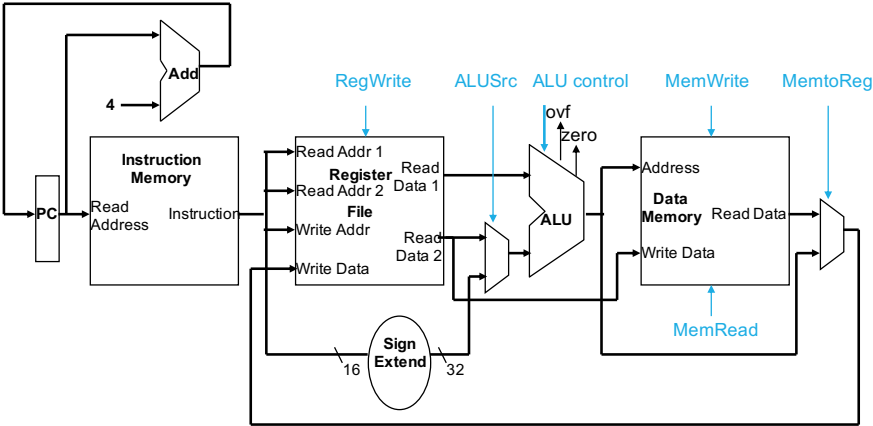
Add

4

RegWrite

ALUSrc

ALU control

MemWrite

MemtoReg

ovf

zero

PC

Read Address

Instruction Memory

Instruction

Read Addr 1

Read Addr 2

Write Addr

Write Data

Register File

Read Data 1

Read Data 2

ALU

Address

Write Data

Data Memory

Read Data

MemRead

Sign Extend

16

32